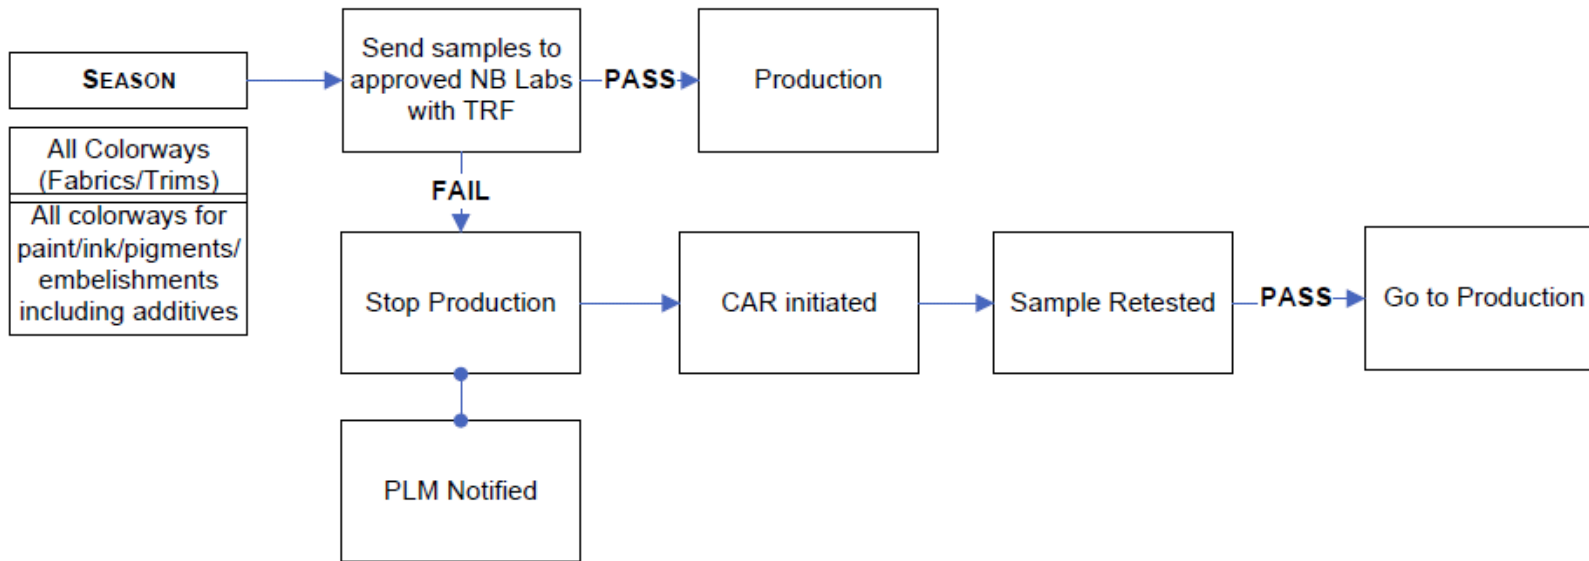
SEASON

All Colorways (Fabrics/Trims)

All colorways for paint/ink/pigments/ embelishments including additives

Send samples to approved NB Labs with TRF

PASS

Production

FAIL

Stop Production

CAR initiated

Sample Retested

PASS

Go to Production

PLM Notified